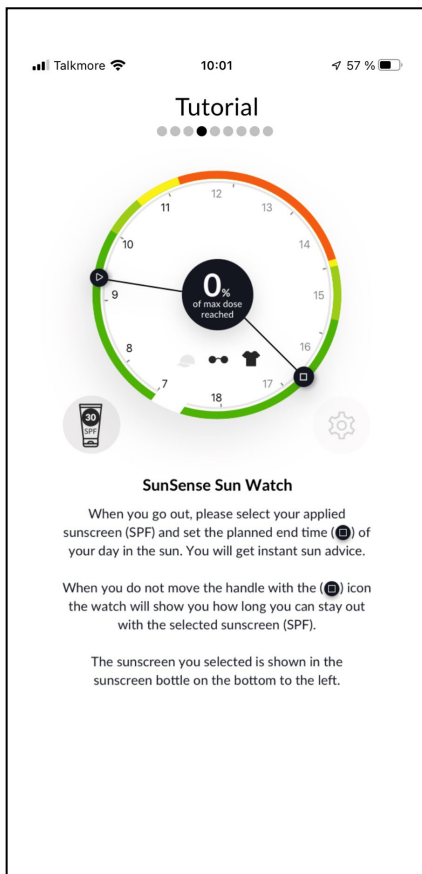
Talkmore 10:01 57 %

Tutorial

12
13
14
15
16
17
18
7
8
9
10
11

0%
of max dose reached

30
SPF

SunSense Sun Watch

When you go out, please select your applied sunscreen (SPF) and set the planned end time (■) of your day in the sun. You will get instant sun advice.

When you do not move the handle with the (■) icon the watch will show you how long you can stay out with the selected sunscreen (SPF).

The sunscreen you selected is shown in the sunscreen bottle on the bottom to the left.